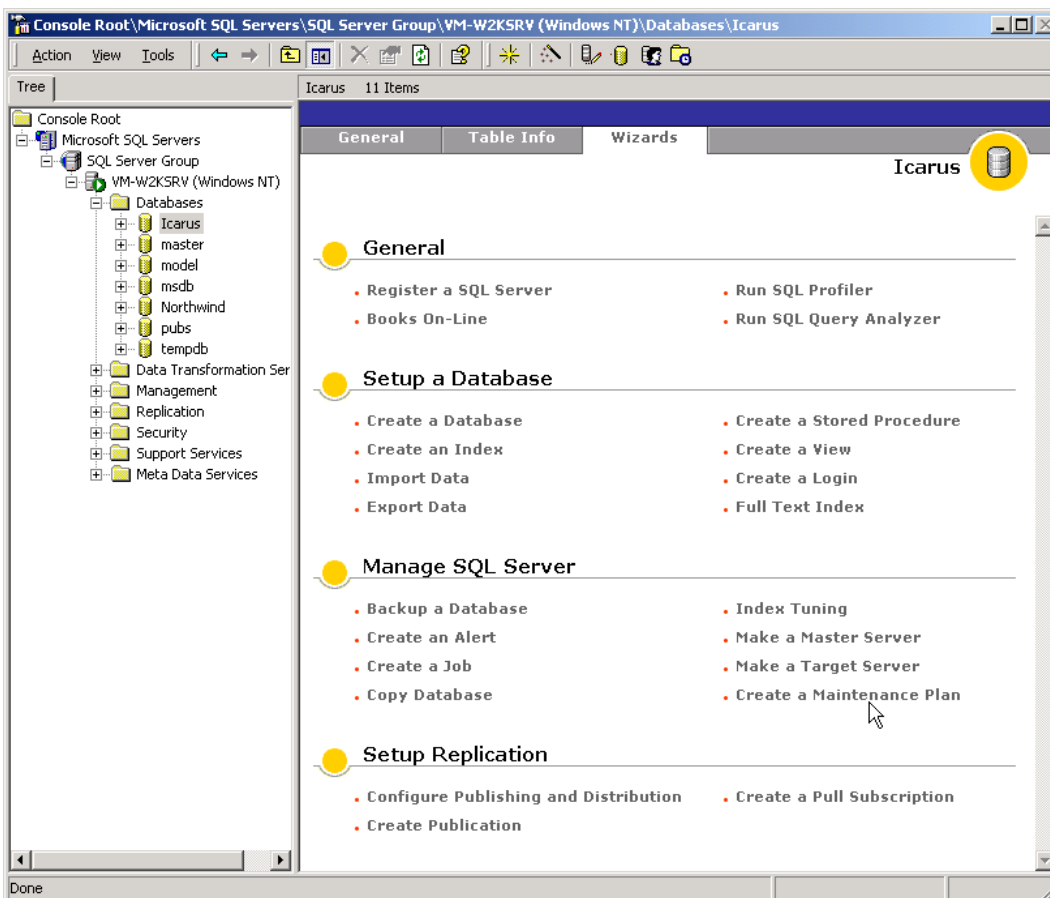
Console Root\Microsoft SQL Servers\SQL Server Group\VM-W2KSRV (Windows NT)\Databases\Icarus

Action View Tools

Tree

Icarus 11 Items

Console Root
Microsoft SQL Servers
SQL Server Group
VM-W2KSRV (Windows NT)
Databases
Icarus
master
model
msdb
Northwind
pubs
tempdb
Data Transformation Ser
Management
Replication
Security
Support Services
Meta Data Services

General | Table Info | Wizards

Icarus

General

Register a SQL Server
Books On-Line
Run SQL Profiler
Run SQL Query Analyzer

Setup a Database

Create a Database
Create an Index
Import Data
Export Data
Create a Stored Procedure
Create a View
Create a Login
Full Text Index

Manage SQL Server

Backup a Database
Create an Alert
Create a Job
Copy Database
Index Tuning
Make a Master Server
Make a Target Server
Create a Maintenance Plan

Setup Replication

Configure Publishing and Distribution
Create Publication
Create a Pull Subscription

Done